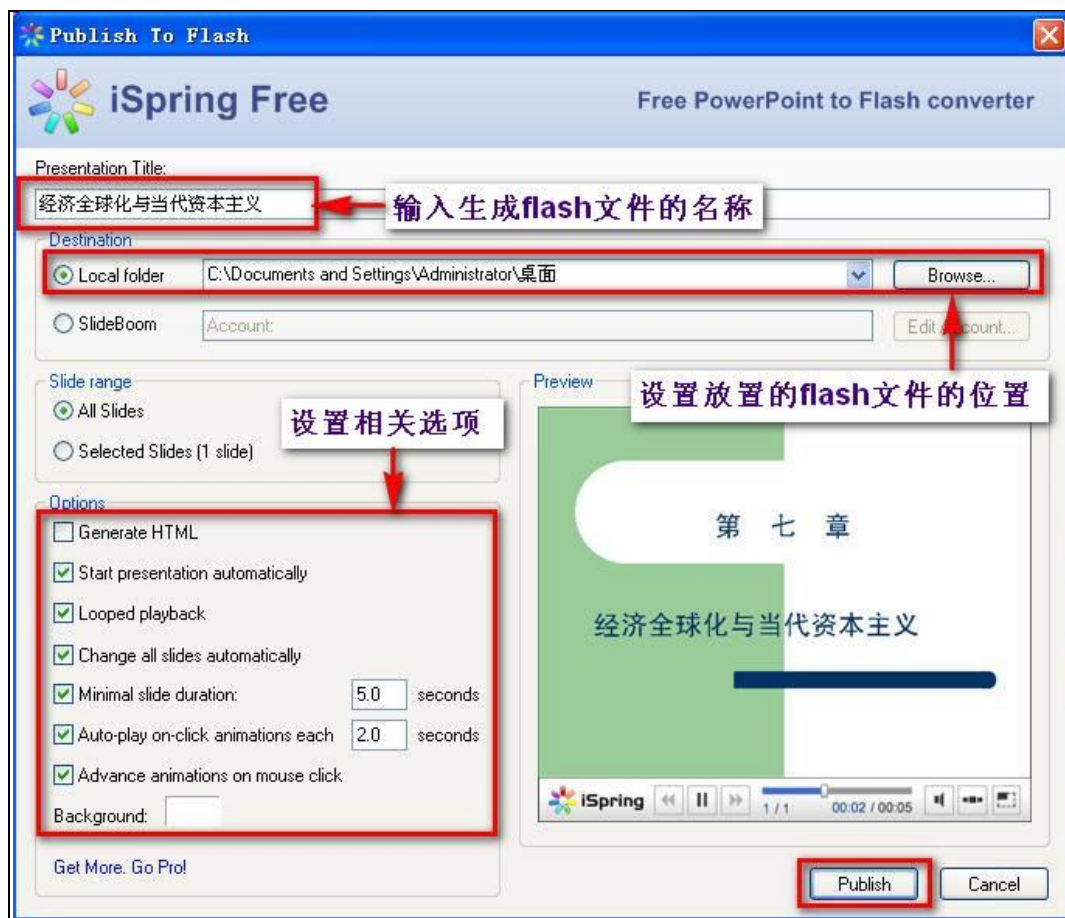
Publish To Flash

iSpring Free

Free PowerPoint to Flash converter

Presentation Title:

经济全球化与当代资本主义

输入生成flash文件的名称

Destination

Local folder

C:\Documents and Settings\Administrator\桌面

Browse...

SlideBoom

Account:

Edit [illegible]count...

设置放置的flash文件的位置

Slide range

All Slides

Selected Slides (1 slide)

设置相关选项

Preview

第 七 章

经济全球化与当代资本主义

Options

Generate HTML

Start presentation automatically

Looped playback

Change all slides automatically

Minimal slide duration: 5.0 seconds

Auto-play on-click animations each 2.0 seconds

Advance animations on mouse click

Background:

iSpring

1 / 1

00:02 / 00:05

Get More. Go Pro!

Publish

Cancel